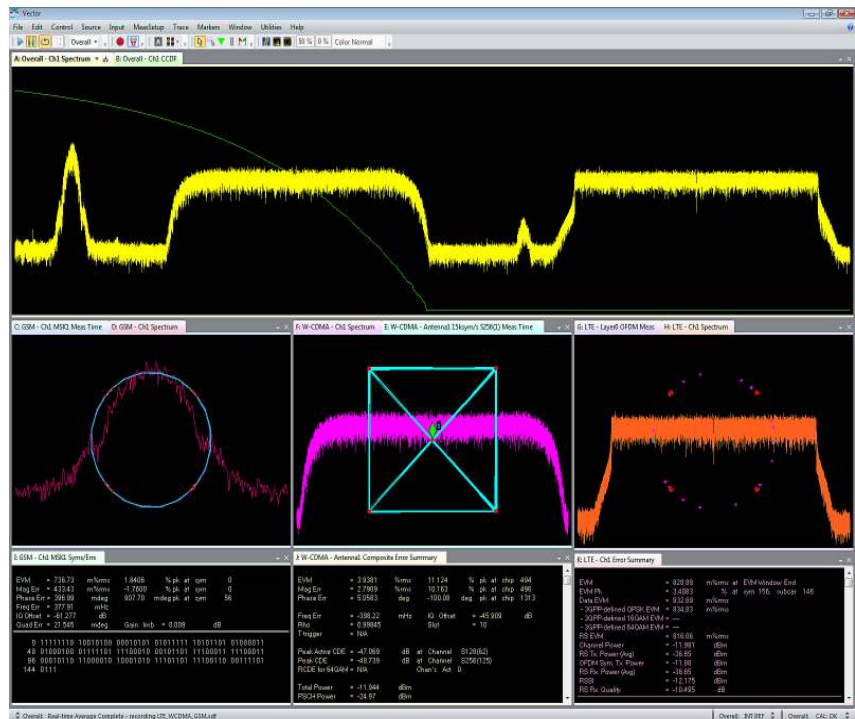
Vector

File Edit Control Source Input MeasSetup Trace Markers Window Utilities Help

Overall 50% 0% Color Normal

A: Overall - Ch1 Spectrum B: Overall - Ch1 CCDF

C: GSM - Ch1 MSK1 Meas Time D: GSM - Ch1 Spectrum

F: W-CDMA - Ch1 Spectrum E: W-CDMA - Antenna1:15ksym/s S256(1) Meas Time

G: LTE - Layer0 OFDM Meas H: LTE - Ch1 Spectrum

I: GSM - Ch1 MSK1 Syms/Errs

| | | | | | | |
|---|---|---|---|---|---|---|
| EVM | = 736.73 | m%rms | 1.8406 | % pk at sym | 0 | |
| Mag Err | = 423.43 | m%rms | -1.7600 | % pk at sym | 0 | |
| Phase Err | = 396.99 | mdeg | 807.70 | mdeg pk at sym | 56 | |
| Freq Err | = 377.81 | mHz | | | | |
| IQ Offset | = -61.277 | dB | | | | |
| Quad Err | = 21.545 | mdeg | Gain Imb | = 0.009 | dB | |

0 11111110 10010100 00010101 01011111 10101101 01000011
48 01000100 01111101 11100010 00101101 11100011 11100011
96 00010110 11000010 10001010 11101101 11100110 00111101
144 0111

J: W-CDMA - Antenna1: Composite Error Summary

| | | | | | | |
|---|---|---|---|---|---|---|
| EVM | = 3.9381 | %rms | 11.124 | % pk at chip | 494 | |
| Mag Err | = 2.7909 | %rms | 10.163 | % pk at chip | 496 | |
| Phase Err | = 5.0563 | deg | -100.08 | deg pk at chip | 1313 | |
| Freq Err | = -398.22 | mHz | IQ Offset | = -45.909 | dB | |
| Rho | = 0.99845 | | Slot | = 10 | | |
| T trigger | = N/A | | | | | |
| Peak Active CDE | = -47.069 | dB at | Channel | S128(62) | | |
| Peak CDE | = -48.739 | dB at | Channel | S256(125) | | |
| RCDE for 64QAM | = N/A | | Chan's Act | 0 | | |
| Total Power | = -11.944 | dBm | | | | |
| PSCH Power | = -24.97 | dBm | | | | |

K: LTE - Ch1 Error Summary

| | | | |
|---|---|---|---|
| EVM | = 828.89 | m%rms at | EVM Window End |
| EVM Pk | = 3.4983 | % at | sym 156, subcar 148 |
| Data EVM | = 832.69 | m%rms | |
| - 3GPP-defined QPSK EVM | = 834.83 | m%rms | |
| - 3GPP-defined 16QAM EVM | = --- | | |
| - 3GPP-defined 64QAM EVM | = --- | | |
| RS EVM | = 816.05 | m%rms | |
| Channel Power | = -11.981 | dBm | |
| RS Tx. Power (Avg) | = -36.65 | dBm | |
| OFDM Sym. Tx. Power | = -11.88 | dBm | |
| RS Rx. Power (Avg) | = -36.65 | dBm | |
| RSSI | = -12.175 | dBm | |
| RS Rx. Quality | = -10.495 | dB | |

Overall: Real-time Average Complete - recording LTE_WCDMA_GSM.sdf

Overall: INT REF Overall: CAL: OK